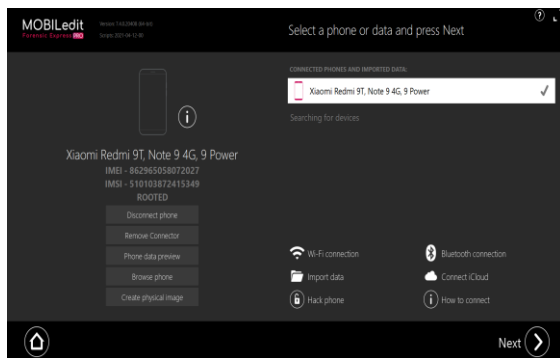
MOBILedit
Forensic Express PRO
Version 7.4.0.20468 (64-bit)
Scripts 2021-04-12-00

Select a phone or data and press Next

CONNECTED PHONES AND IMPORTED DATA:

Xiaomi Redmi 9T, Note 9 4G, 9 Power

Searching for devices

Xiaomi Redmi 9T, Note 9 4G, 9 Power
IMEI - 862965058072027
IMSI - 510103872415349
ROOTED

Disconnect phone
Remove Connector
Phone data preview
Browse phone
Create physical image

Wi-Fi connection
Bluetooth connection
Import data
Connect iCloud
Hack phone
How to connect

Next